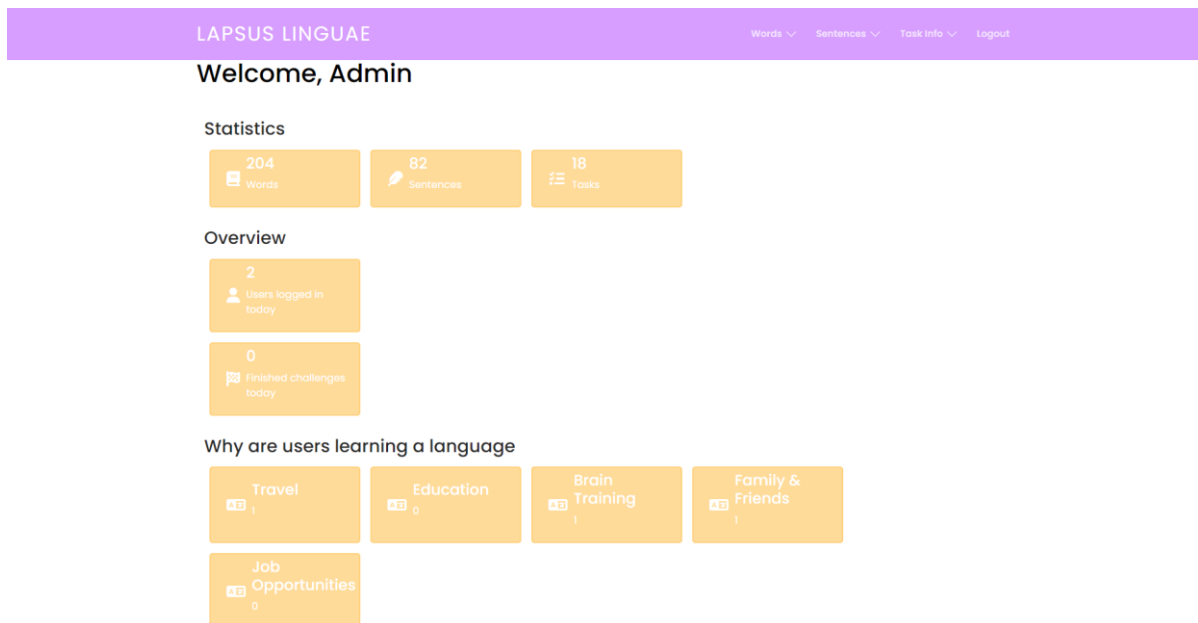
LAPSUS LINGUAE

Words Sentences Task Info Logout

Welcome, Admin

Statistics

204
Words

82
Sentences

18
Tasks

Overview

2
Users logged in today

0
Finished challenges today

Why are users learning a language

Travel
1

Education
0

Brain Training
1

Family & Friends
1

Job Opportunities
0